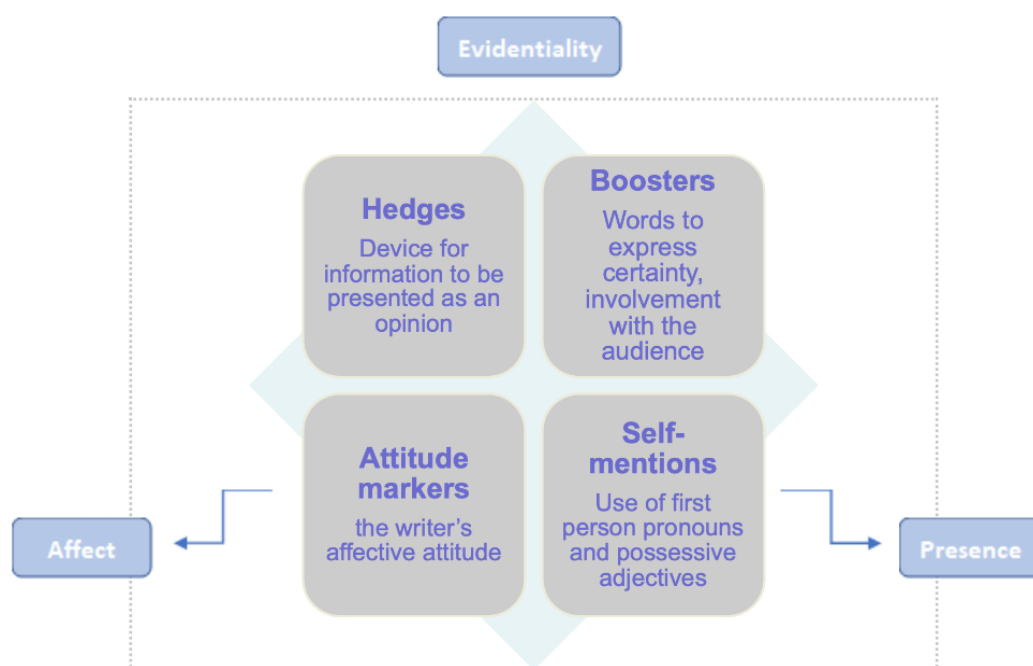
Evidentiality

Hedges
Device for information to be presented as an opinion

Boosters
Words to express certainty, involvement with the audience

Attitude markers
the writer's affective attitude

Self-mentions
Use of first person pronouns and possessive adjectives

Affect

Presence